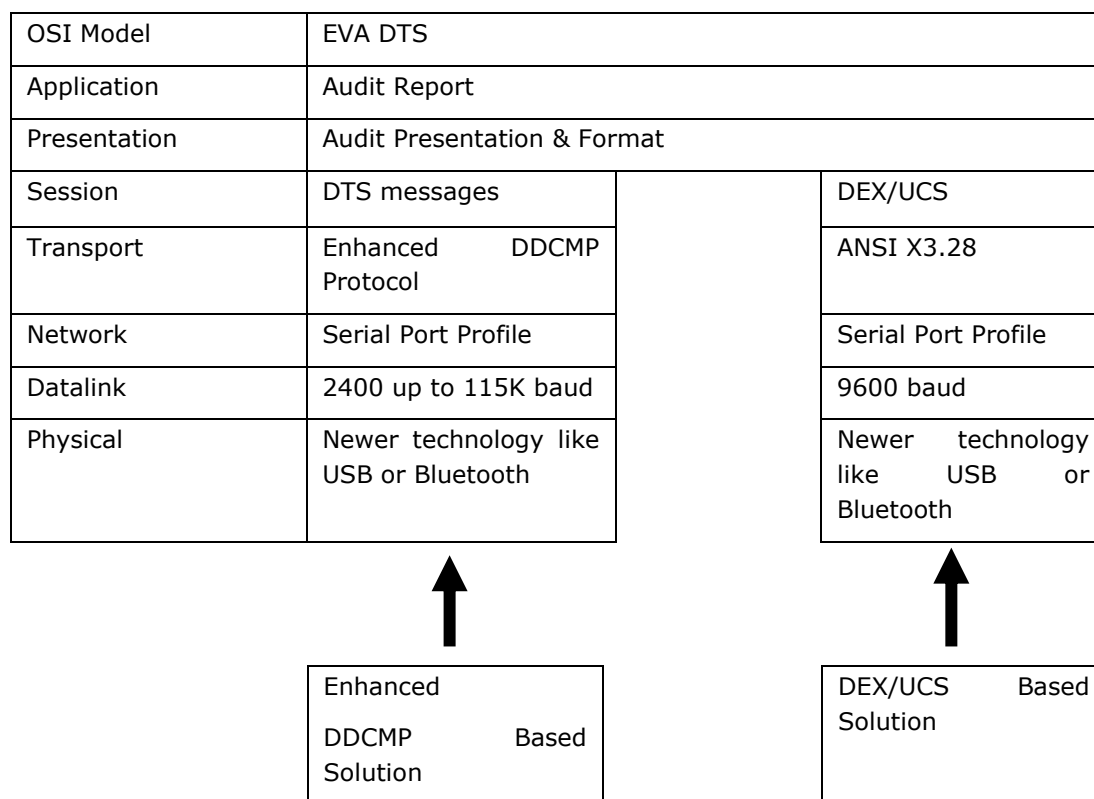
| OSI Model | EVA DTS | |
|---|---|---|
| Application | Audit Report | |
| Presentation | Audit Presentation & Format | |
| Session | DTS messages | DEX/UCS |
| Transport | Enhanced DDCMP Protocol | ANSI X3.28 |
| Network | Serial Port Profile | Serial Port Profile |
| Datalink | 2400 up to 115K baud | 9600 baud |
| Physical | Newer technology like USB or Bluetooth | Newer technology like USB or Bluetooth |

Enhanced

DDCMP Based Solution

DEX/UCS Based Solution